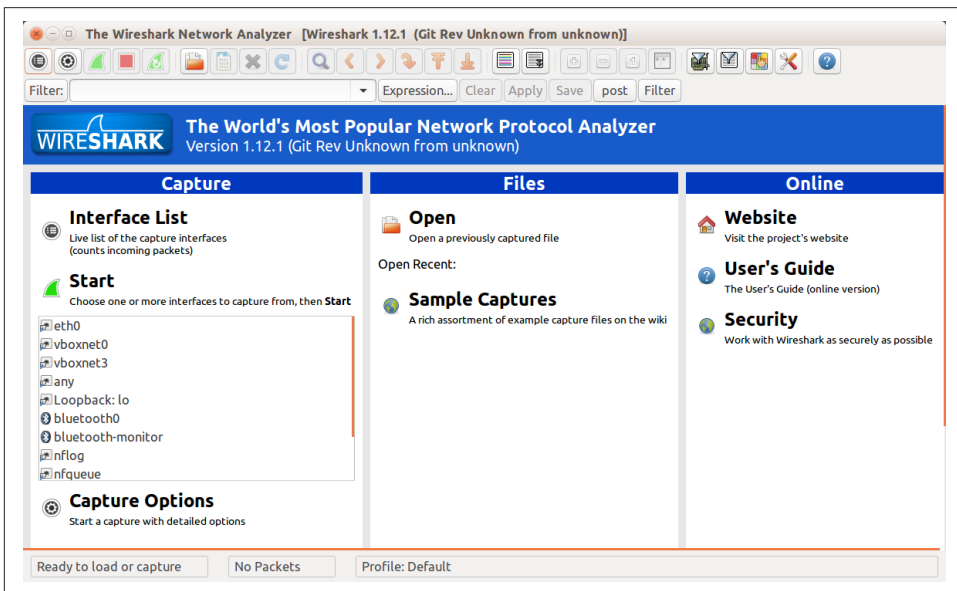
The Wireshark Network Analyzer [Wireshark 1.12.1 (Git Rev Unknown from unknown)]

Filter: Expression... Clear Apply Save post Filter

WIRESHARK The World's Most Popular Network Protocol Analyzer
Version 1.12.1 (Git Rev Unknown from unknown)

Capture

Interface List
Live list of the capture interfaces (counts incoming packets)

Start
Choose one or more interfaces to capture from, then Start

eth0
vboxnet0
vboxnet3
any
Loopback: lo
bluetooth0
bluetooth-monitor
nflog
nfqueue

Capture Options
Start a capture with detailed options

Files

Open
Open a previously captured file

Open Recent:

Sample Captures
A rich assortment of example capture files on the wiki

Online

Website
Visit the project's website

User's Guide
The User's Guide (online version)

Security
Work with Wireshark as securely as possible

Ready to load or capture | No Packets | Profile: Default